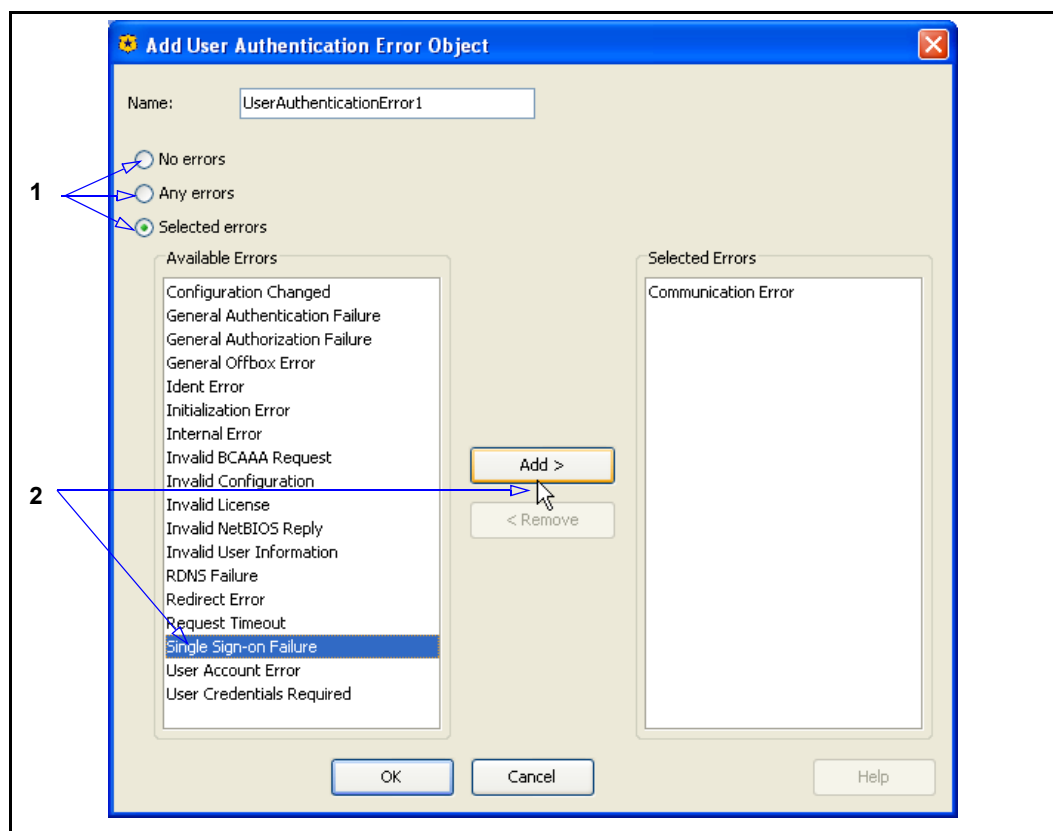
Add User Authentication Error Object

Name: UserAuthenticationError1

No errors
Any errors
Selected errors

1

Available Errors
Configuration Changed
General Authentication Failure
General Authorization Failure
General Offbox Error
Ident Error
Initialization Error
Internal Error
Invalid BCAAA Request
Invalid Configuration
Invalid License
Invalid NetBIOS Reply
Invalid User Information
RDNS Failure
Redirect Error
Request Timeout
Single Sign-on Failure
User Account Error
User Credentials Required

2

Add >
< Remove

Selected Errors
Communication Error

OK
Cancel
Help